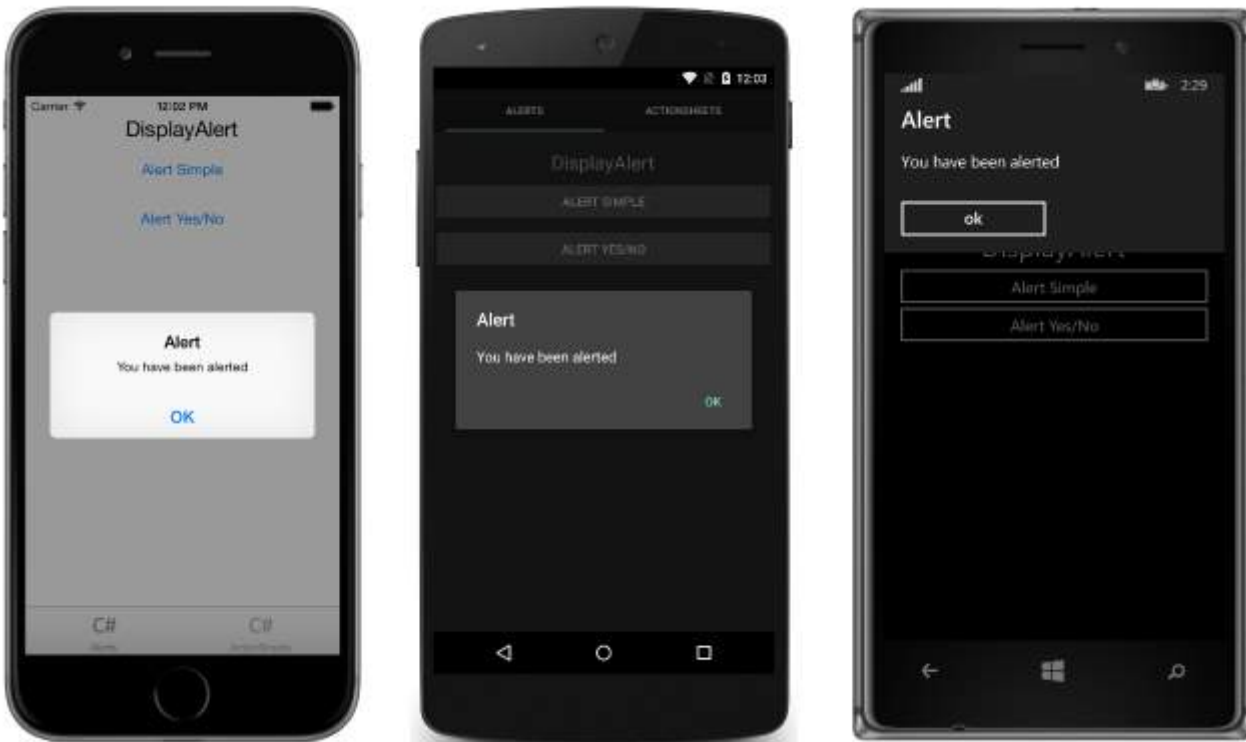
Carrier 12:02 PM

DisplayAlert

Alert Simple

Alert Yes/No

Alert

You have been alerted

OK

C# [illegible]

C# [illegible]

12:03

ALERTS

ACTIONSHEETS

DisplayAlert

ALERT SIMPLE

ALERT YES/NO

Alert

You have been alerted

OK

2:29

Alert

You have been alerted

ok

DisplayAlert

Alert Simple

Alert Yes/No